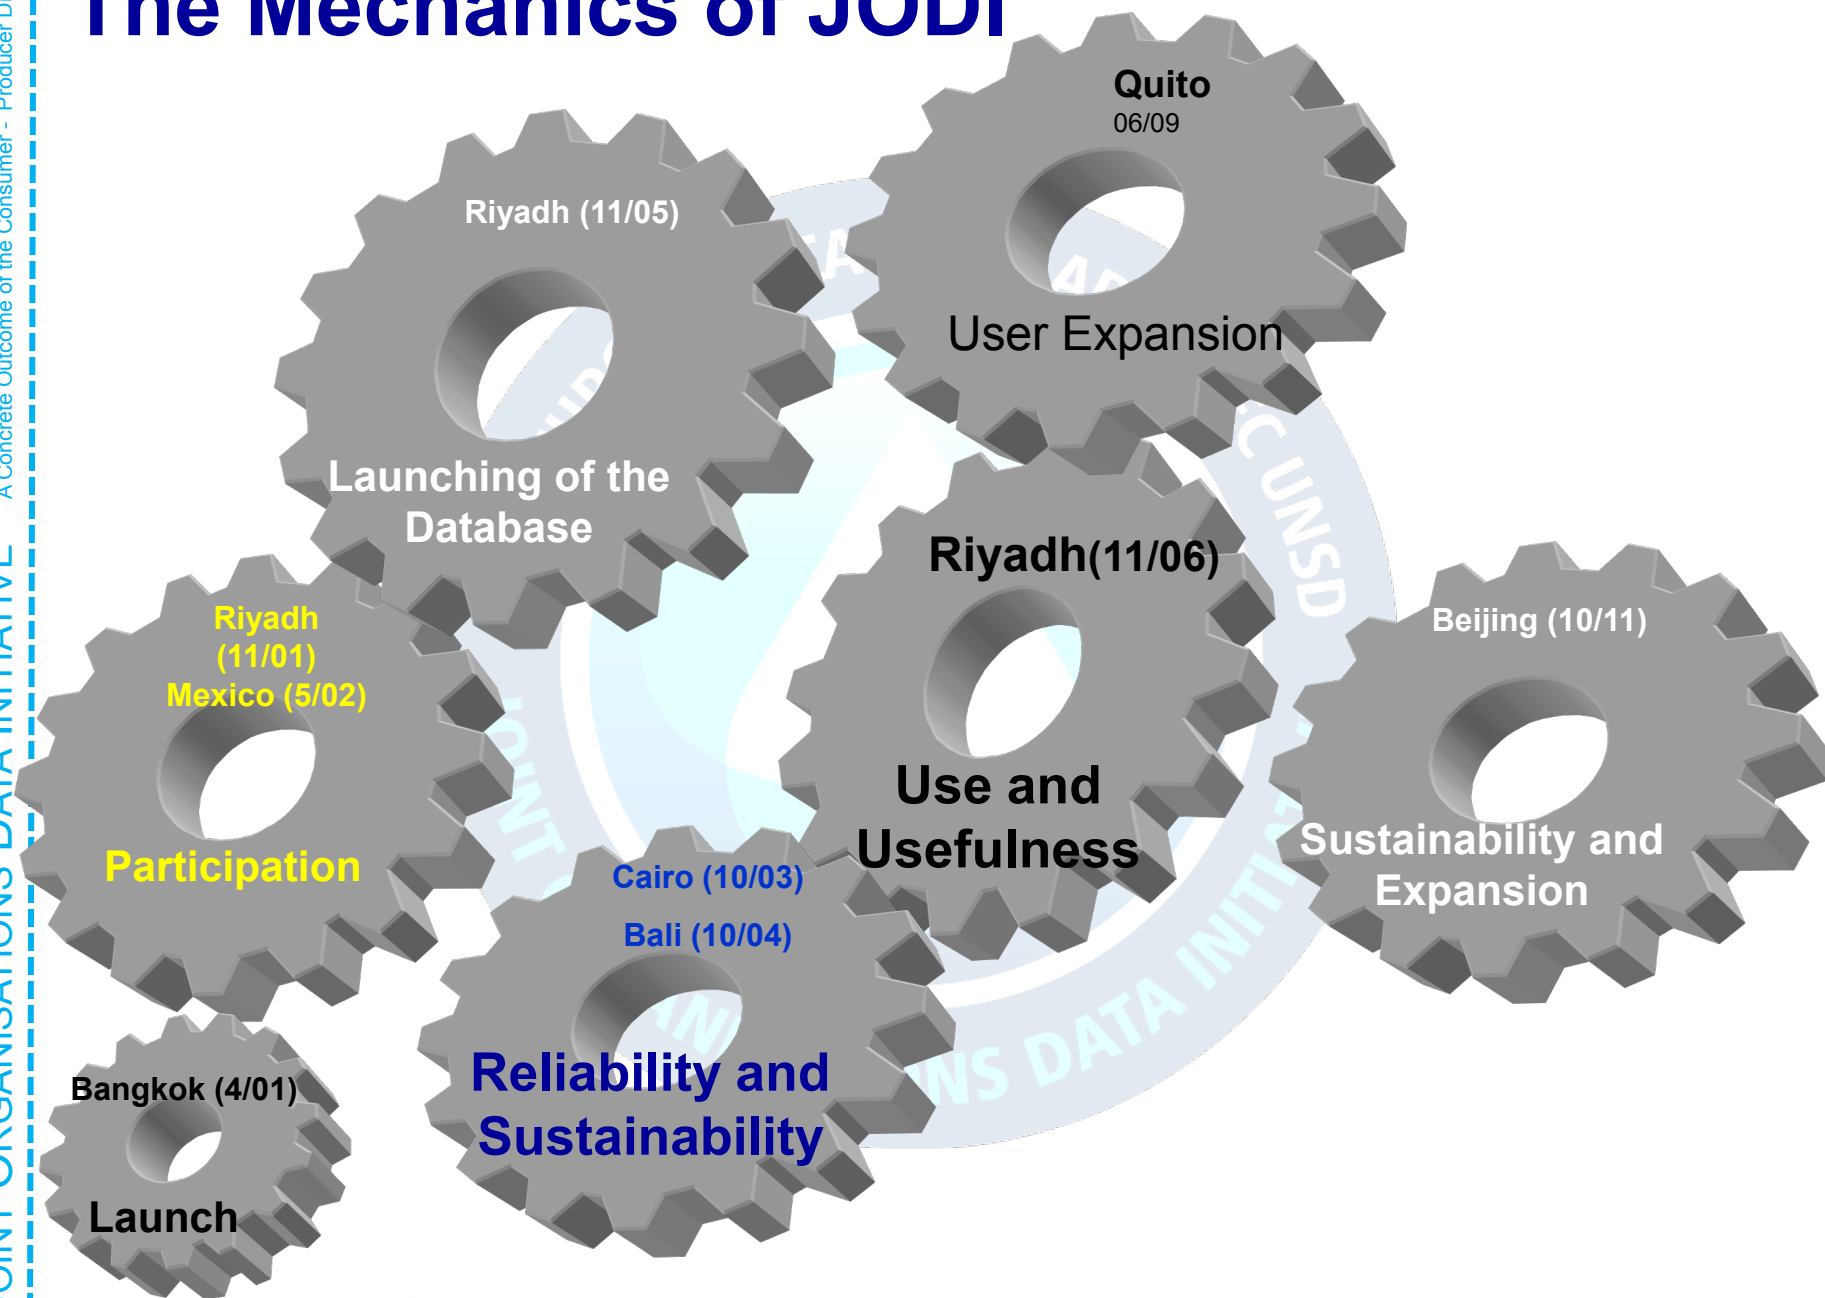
The Mechanics of JODI

OINT ORGANISATIONS DATA INITIATIVE  A Concrete Outcome of the Consumer - Producer Di

Quito
06/09
User Expansion

Riyadh (11/05)
Launching of the Database

Riyadh(11/06)
Use and Usefulness

Riyadh (11/01)
Mexico (5/02)
Participation

Beijing (10/11)
Sustainability and Expansion

Cairo (10/03)
Bali (10/04)
Reliability and Sustainability

Bangkok (4/01)
Launch

JOINT ORGANISATIONS DATA INITIATIVE
UNSD